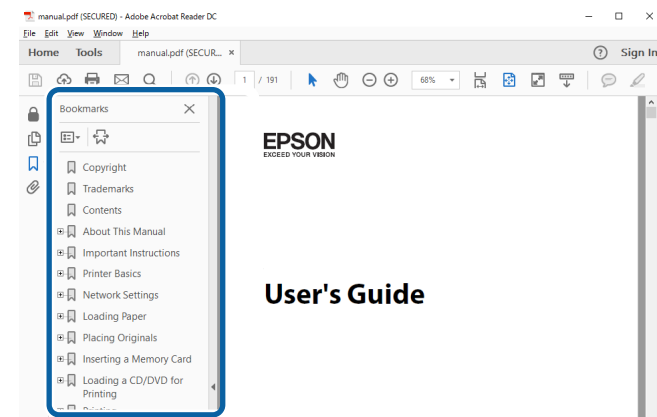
manual.pdf (SECURED) - Adobe Acrobat Reader DC
File Edit View Window Help
Home Tools manual.pdf (SECUR... ×
? Sign In
1 / 191
68%
Bookmarks
Copyright
Trademarks
Contents
About This Manual
Important Instructions
Printer Basics
Network Settings
Loading Paper
Placing Originals
Inserting a Memory Card
Loading a CD/DVD for Printing
EPSON
EXCEED YOUR VISION
User's Guide